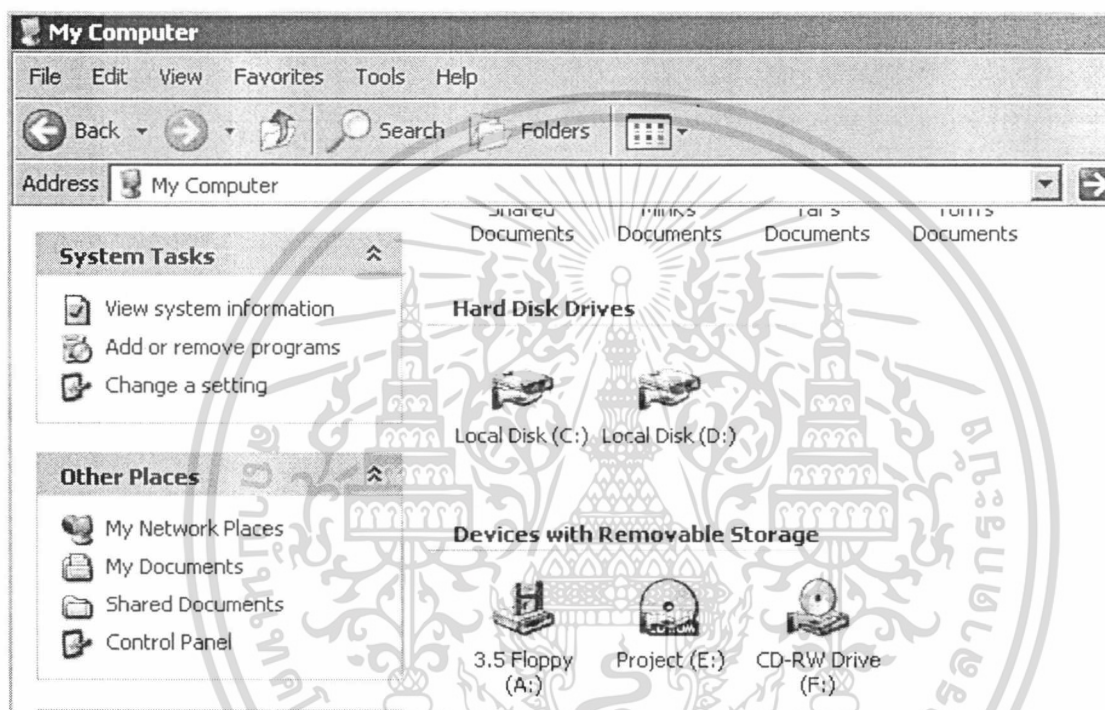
My Computer

File Edit View Favorites Tools Help

Back Search Folders

Address My Computer

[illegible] Documents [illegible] Documents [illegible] Documents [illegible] Documents

System Tasks

View system information
Add or remove programs
Change a setting

Other Places

My Network Places
My Documents
Shared Documents
Control Panel

Hard Disk Drives

Local Disk (C:) Local Disk (D:)

Devices with Removable Storage

3.5 Floppy (A:) Project (E:) CD-RW Drive (F:)